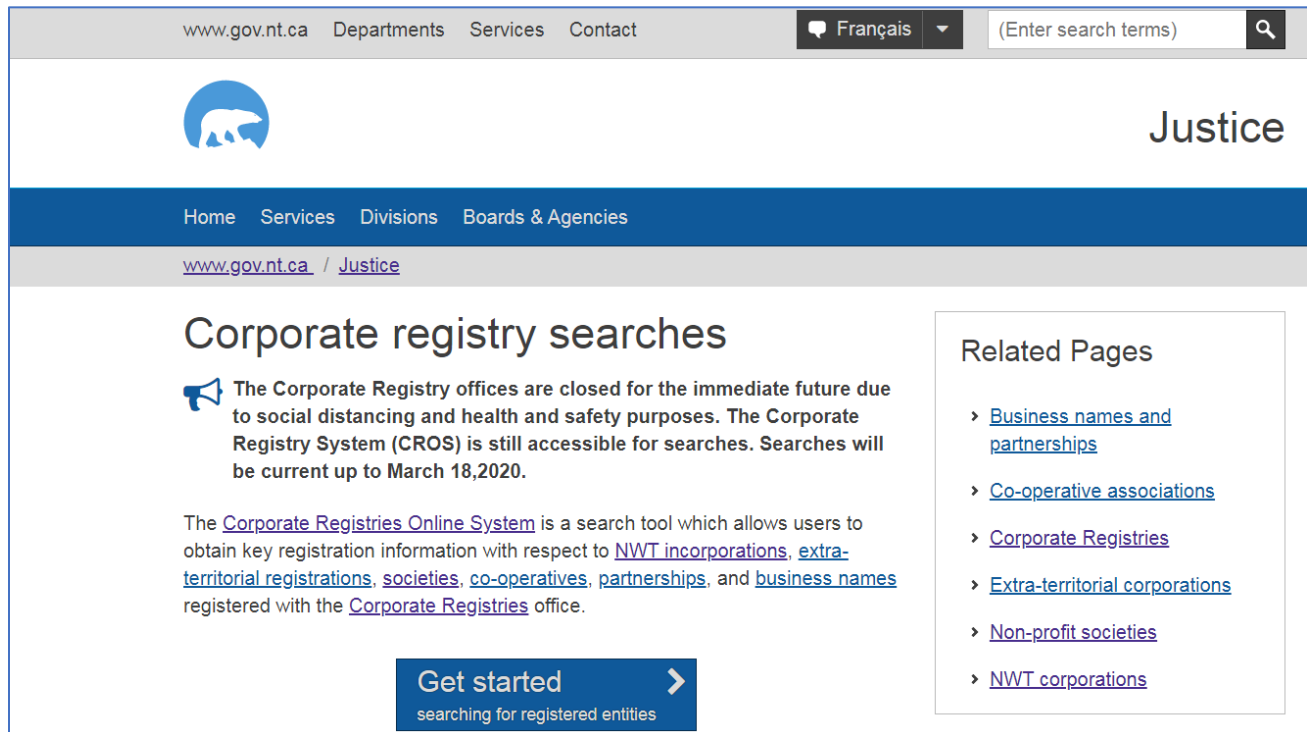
www.gov.nt.ca Departments Services Contact

Français

(Enter search terms)

Justice

Home Services Divisions Boards & Agencies

www.gov.nt.ca / Justice

Corporate registry searches

The Corporate Registry offices are closed for the immediate future due to social distancing and health and safety purposes. The Corporate Registry System (CROS) is still accessible for searches. Searches will be current up to March 18,2020.

The Corporate Registries Online System is a search tool which allows users to obtain key registration information with respect to NWT incorporations, extra-territorial registrations, societies, co-operatives, partnerships, and business names registered with the Corporate Registries office.

Get started
searching for registered entities

Related Pages

Business names and partnerships

Co-operative associations

Corporate Registries

Extra-territorial corporations

Non-profit societies

NWT corporations